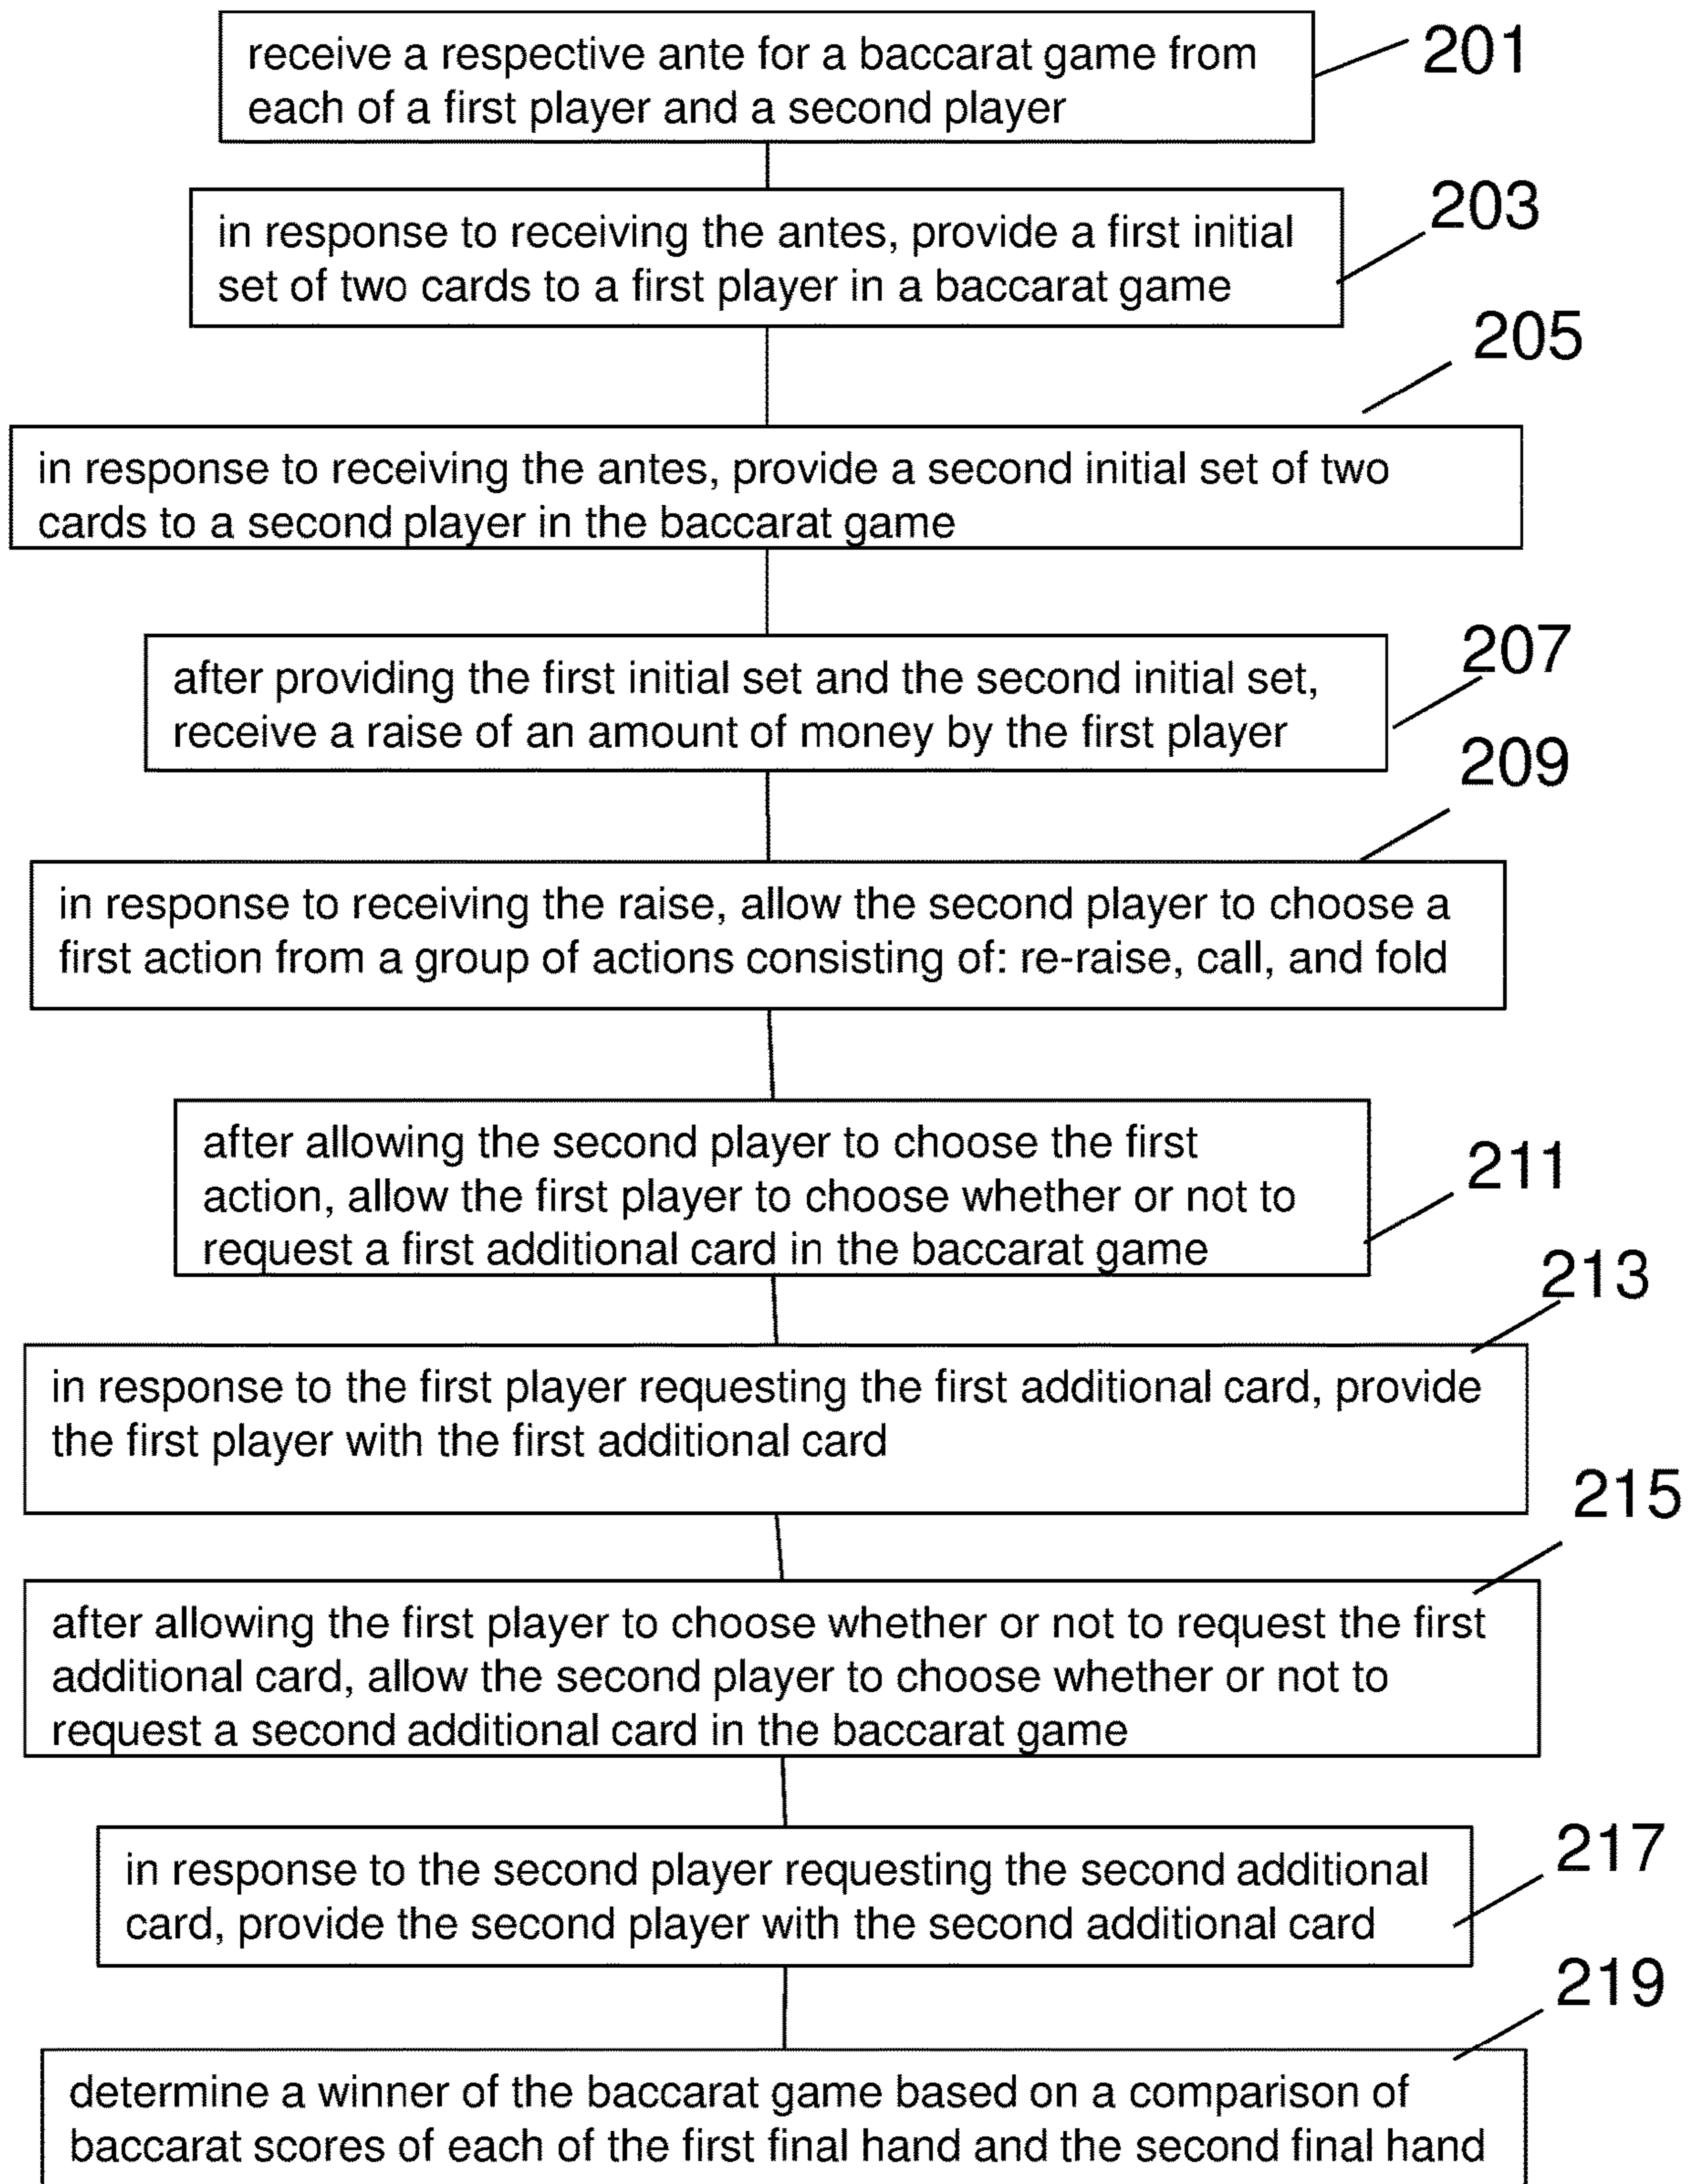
receive a respective ante for a baccarat game from each of a first player and a second player

201

in response to receiving the antes, provide a first initial set of two cards to a first player in a baccarat game

203

205

in response to receiving the antes, provide a second initial set of two cards to a second player in the baccarat game

after providing the first initial set and the second initial set, receive a raise of an amount of money by the first player

207

209

in response to receiving the raise, allow the second player to choose a first action from a group of actions consisting of: re-raise, call, and fold

after allowing the second player to choose the first action, allow the first player to choose whether or not to request a first additional card in the baccarat game

211

213

in response to the first player requesting the first additional card, provide the first player with the first additional card

215

after allowing the first player to choose whether or not to request the first additional card, allow the second player to choose whether or not to request a second additional card in the baccarat game

in response to the second player requesting the second additional card, provide the second player with the second additional card

217

219

determine a winner of the baccarat game based on a comparison of baccarat scores of each of the first final hand and the second final hand